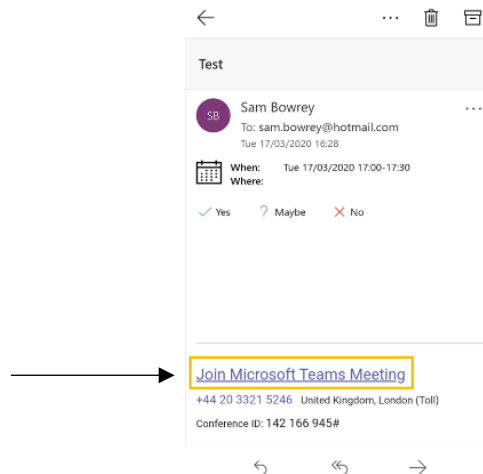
Test

SB

Sam Bowrey

To: sam.bowrey@hotmail.com

Tue 17/03/2020 16:28

When: Tue 17/03/2020 17:00-17:30

Where:

Yes ? Maybe No

Join Microsoft Teams Meeting

+44 20 3321 5246 United Kingdom, London (Toll)

Conference ID: 142 166 945#